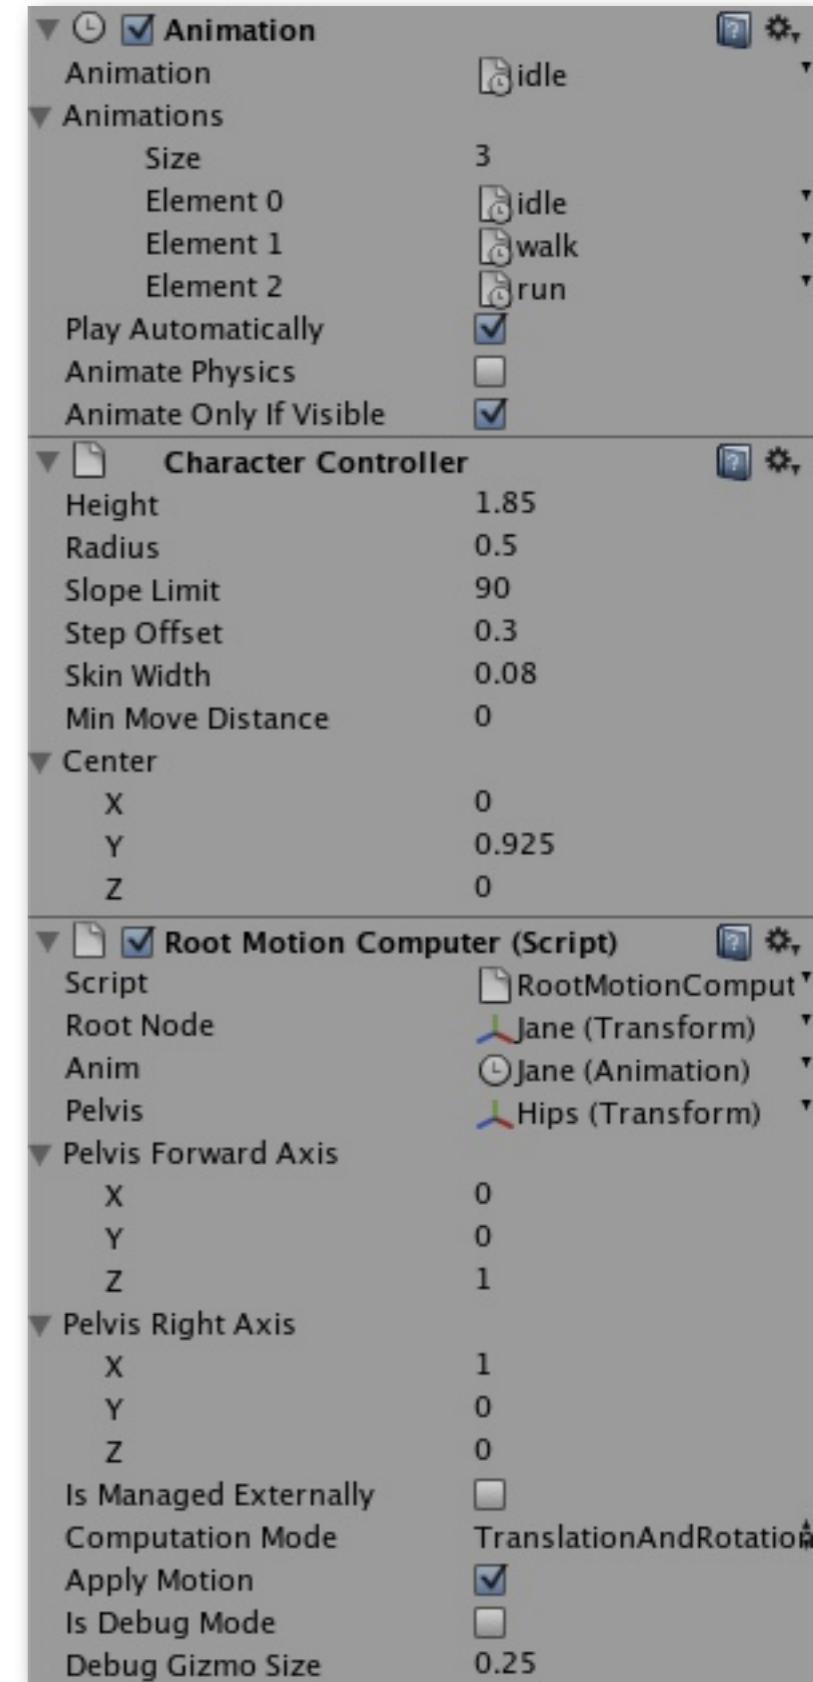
Animation

| | |
|---|---|
| Animation | idle |
| Animations | |
| Size | 3 |
| Element 0 | idle |
| Element 1 | walk |
| Element 2 | run |
| Play Automatically | |
| Animate Physics | |
| Animate Only If Visible | |

Character Controller

| | |
|---|---|
| Height | 1.85 |
| Radius | 0.5 |
| Slope Limit | 90 |
| Step Offset | 0.3 |
| Skin Width | 0.08 |
| Min Move Distance | 0 |
| Center | |
| X | 0 |
| Y | 0.925 |
| Z | 0 |

Root Motion Computer (Script)

| | |
|---|---|
| Script | RootMotionComput |
| Root Node | Jane (Transform) |
| Anim | Jane (Animation) |
| Pelvis | Hips (Transform) |
| Pelvis Forward Axis | |
| X | 0 |
| Y | 0 |
| Z | 1 |
| Pelvis Right Axis | |
| X | 1 |
| Y | 0 |
| Z | 0 |
| Is Managed Externally | |
| Computation Mode | TranslationAndRotatio |
| Apply Motion | |
| Is Debug Mode | |
| Debug Gizmo Size | 0.25 |